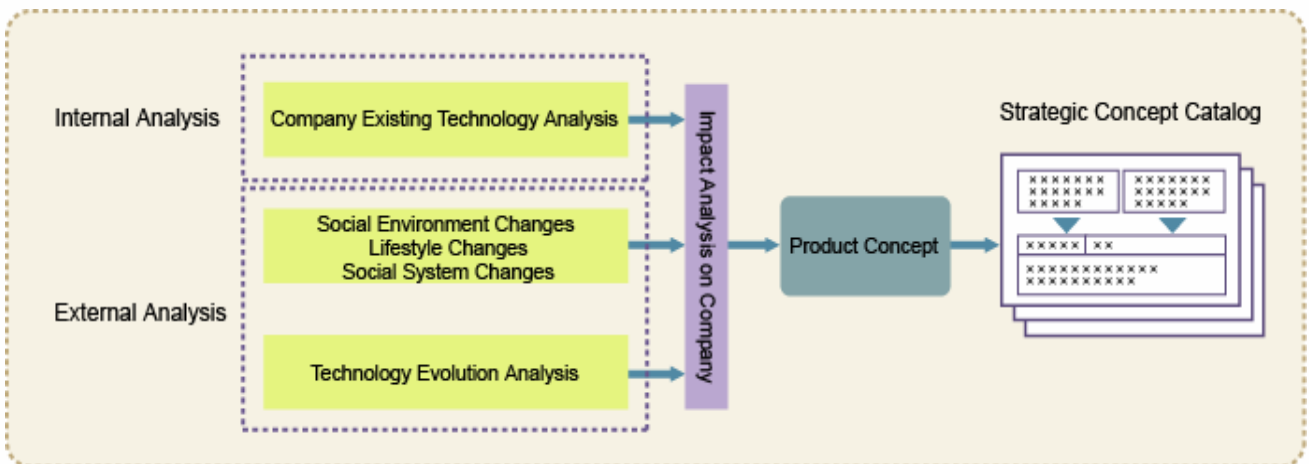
Internal Analysis

Company Existing Technology Analysis

External Analysis

Social Environment Changes
Lifestyle Changes
Social System Changes

Technology Evolution Analysis

Impact Analysis on Company

Product Concept

Strategic Concept Catalog

×××××××
×××××××
×××××

×××××××
×××××××
×××××

××××× ××

××××××××××××
××××××××××